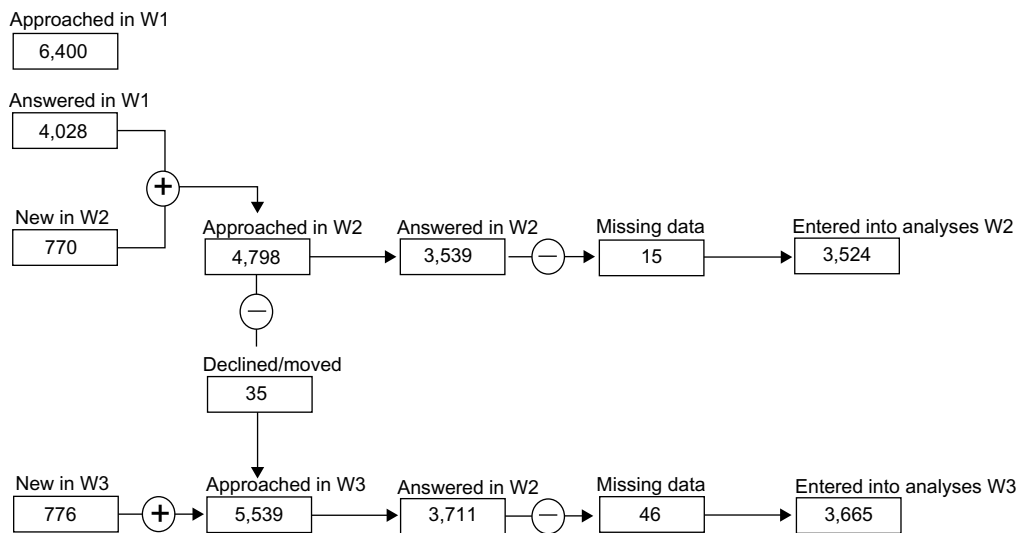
Approached in W1
6,400

Answered in W1
4,028

+

New in W2
770

Approached in W2
4,798

Answered in W2
3,539

Missing data
15

Entered into analyses W2
3,524

Declined/moved
35

New in W3
776

+

Approached in W3
5,539

Answered in W2
3,711

Missing data
46

Entered into analyses W3
3,665